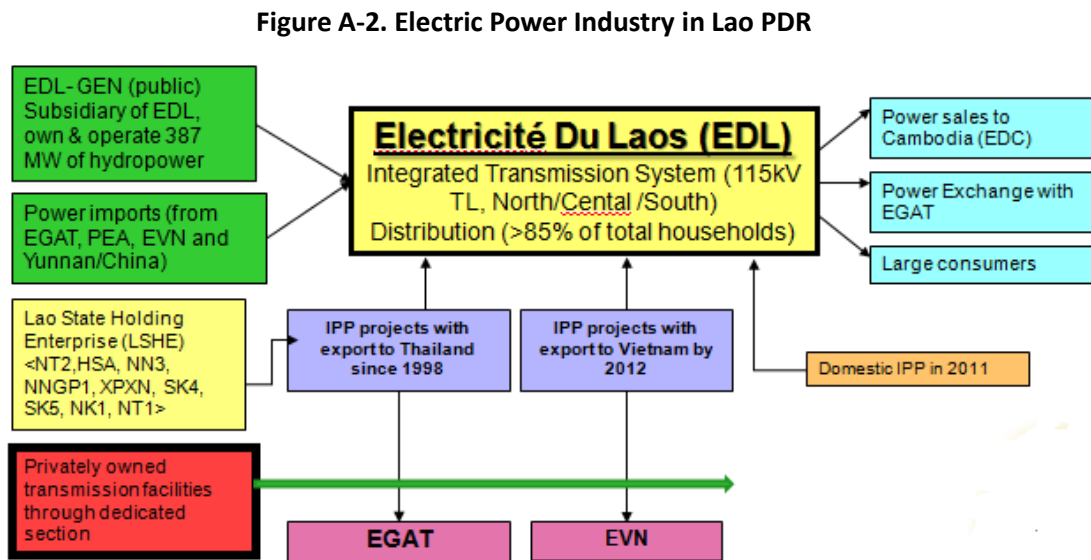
Figure A-2. Electric Power Industry in Lao PDR

EDL- GEN (public) Subsidiary of EDL, own & operate 387 MW of hydropower

Power imports (from EGAT, PEA, EVN and Yunnan/China)

Lao State Holding Enterprise (LSHE) <NT2,HSA, NN3, NNGP1, XPXN, SK4, SK5, NK1, NT1>

Privately owned transmission facilities through dedicated section

Electricité Du Laos (EDL)
Integrated Transmission System (115kV TL, North/Cental /South)
Distribution (>85% of total households)

Power sales to Cambodia (EDC)

Power Exchange with EGAT

Large consumers

IPP projects with export to Thailand since 1998

IPP projects with export to Vietnam by 2012

Domestic IPP in 2011

EGAT

EVN